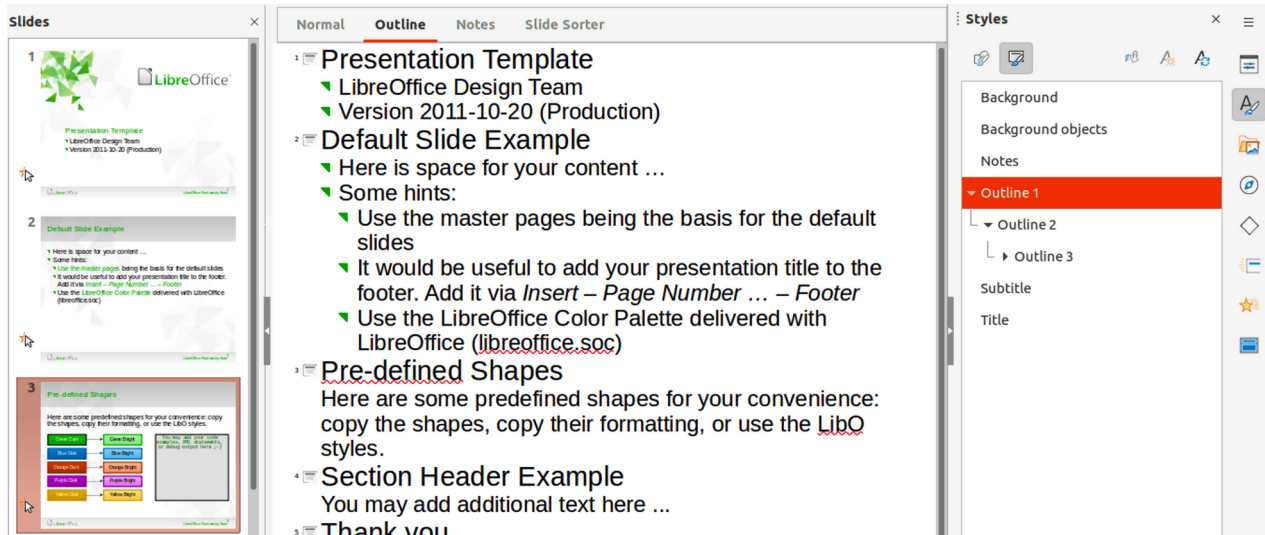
Slides

1

LibreOffice

Presentation Template
LibreOffice Design Team
Version 2011-10-20 (Production)

2

Default Slide Example

Here is space for your content ...
Some hints:
Use the master pages being the basis for the default slides
It would be useful to add your presentation title to the footer. Add it via Insert – Page Number ... – Footer
Use the LibreOffice Color Palette delivered with LibreOffice (libreoffice.soc)

3

Pre-defined Shapes

Here are some predefined shapes for your convenience: copy the shapes, copy their formatting, or use the LibO styles.

Green Dark
Green Bright
Blue Dark
Blue Bright
Orange Dark
Orange Bright
Purple Dark
Purple Bright
Yellow Dark
Yellow Bright

Normal
Outline
Notes
Slide Sorter

1 Presentation Template
LibreOffice Design Team
Version 2011-10-20 (Production)
2 Default Slide Example
Here is space for your content …
Some hints:
Use the master pages being the basis for the default slides
It would be useful to add your presentation title to the footer. Add it via *Insert – Page Number … – Footer*
Use the LibreOffice Color Palette delivered with LibreOffice (libreoffice.soc)
3 Pre-defined Shapes
Here are some predefined shapes for your convenience: copy the shapes, copy their formatting, or use the LibO styles.
4 Section Header Example
You may add additional text here ...
5 Thank you

Styles

Background
Background objects
Notes
Outline 1
Outline 2
Outline 3
Subtitle
Title